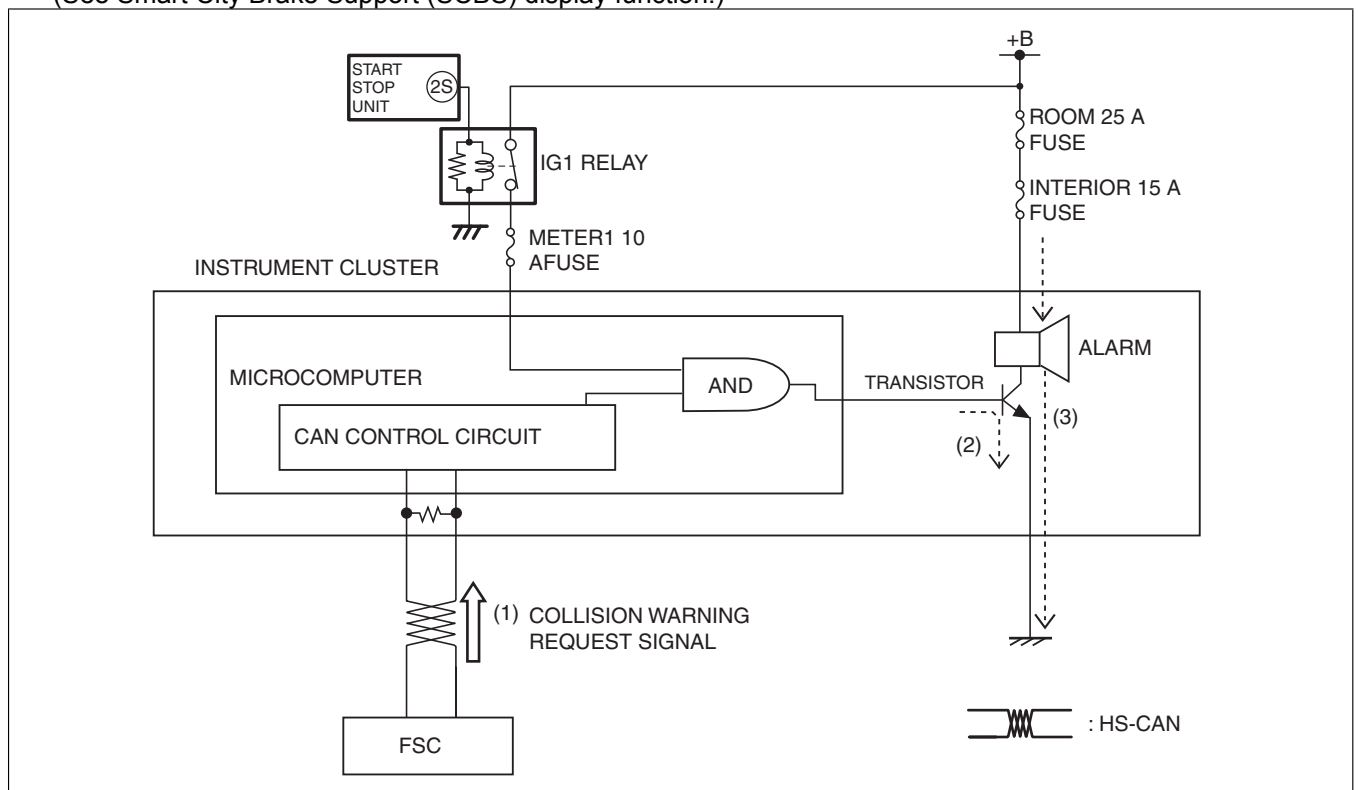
(See Smart City Brake Support (SCBS) display function.)

+B

START STOP UNIT

2S

IG1 RELAY

ROOM 25 A FUSE

INTERIOR 15 A FUSE

METER1 10 AFUSE

INSTRUMENT CLUSTER

MICROCOMPUTER

AND

CAN CONTROL CIRCUIT

ALARM

TRANSISTOR

(2)

(3)

(1) COLLISION WARNING REQUEST SIGNAL

FSC

: HS-CAN